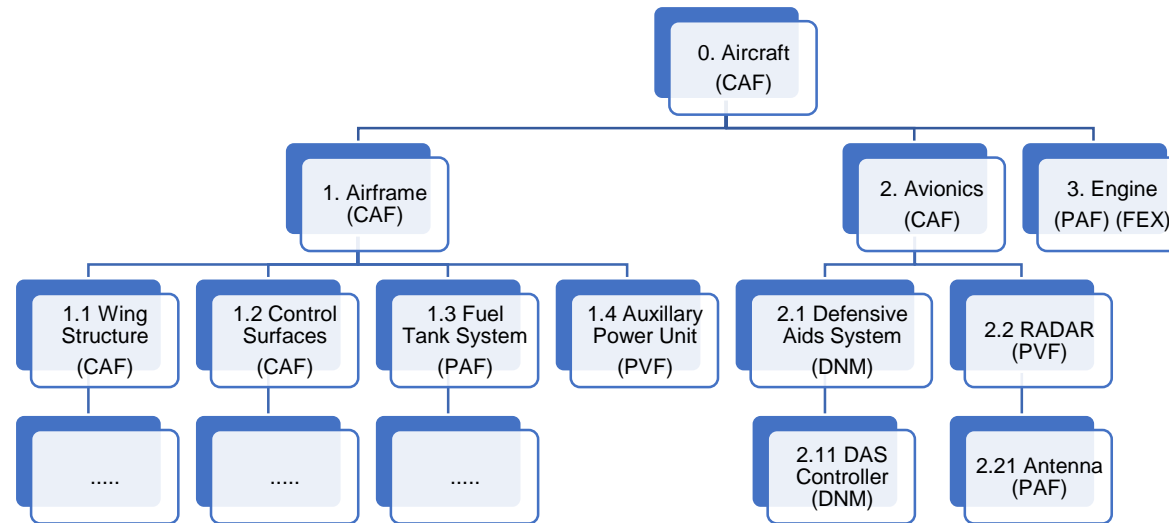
0. Aircraft
(CAF)

1. Airframe
(CAF)

2. Avionics
(CAF)

3. Engine
(PAF) (FEX)

1.1 Wing Structure
(CAF)

1.2 Control Surfaces
(CAF)

1.3 Fuel Tank System
(PAF)

1.4 Auxillary Power Unit
(PVF)

2.1 Defensive Aids System
(DNM)

2.2 RADAR
(PVF)

.....

.....

.....

2.11 DAS Controller
(DNM)

2.21 Antenna
(PAF)